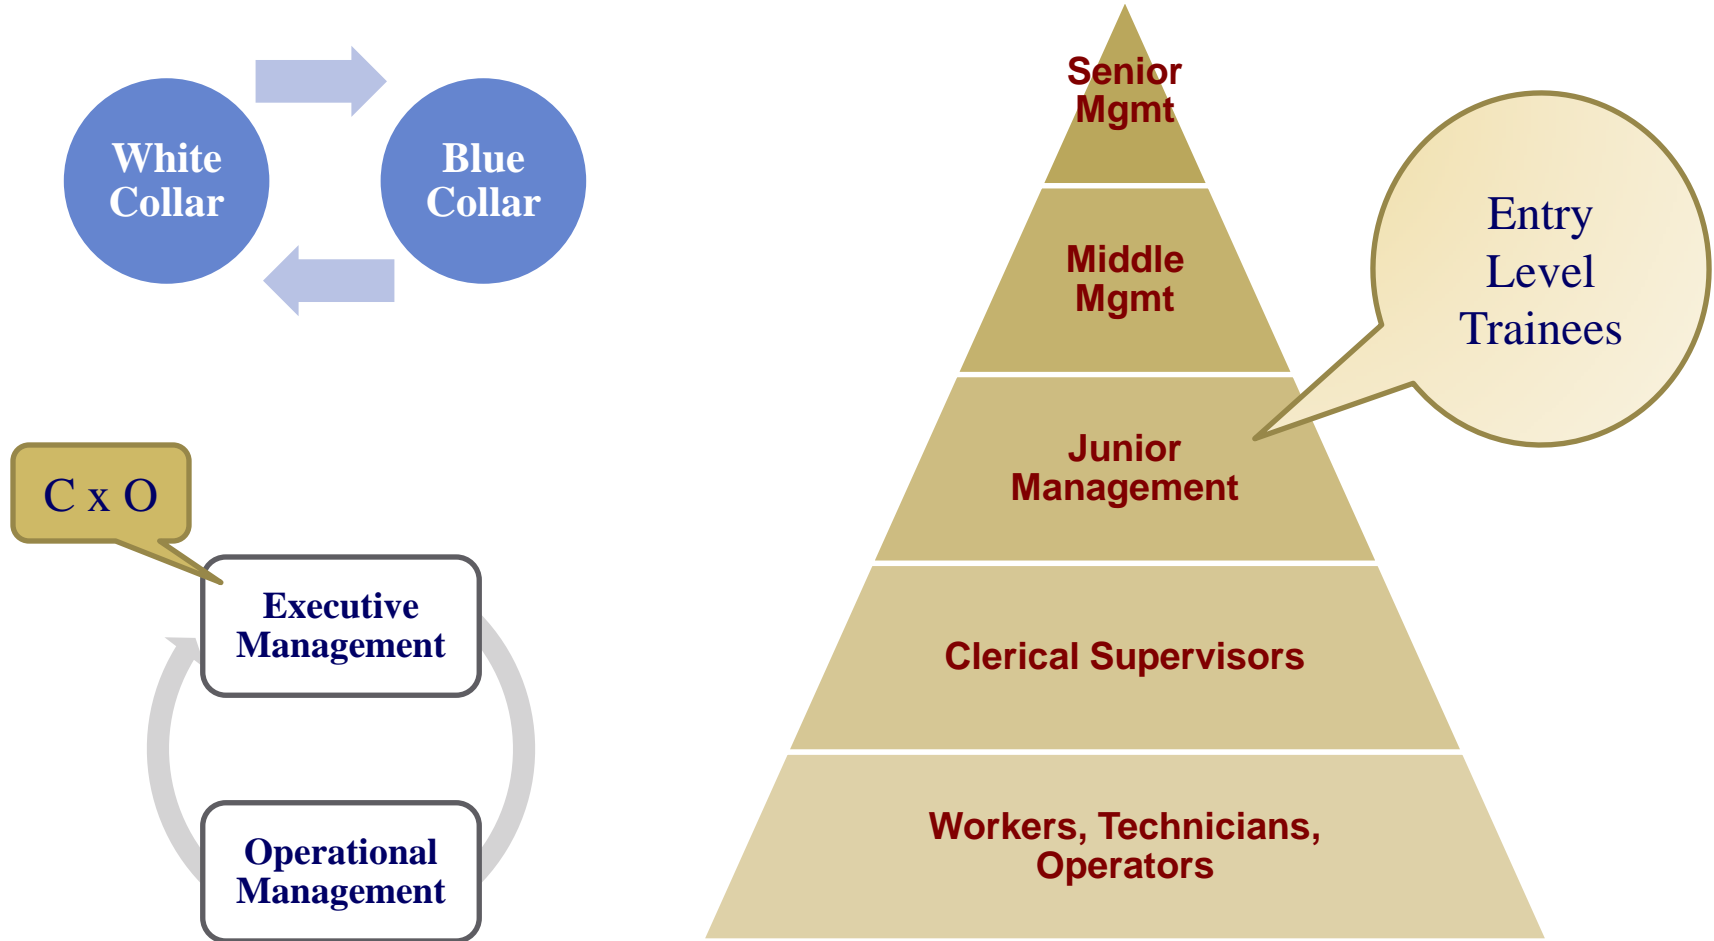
White Collar

Blue Collar

C x O

Executive Management

Operational Management

Senior Mgmt

Middle Mgmt

Junior Management

Clerical Supervisors

Workers, Technicians, Operators

Entry Level Trainees